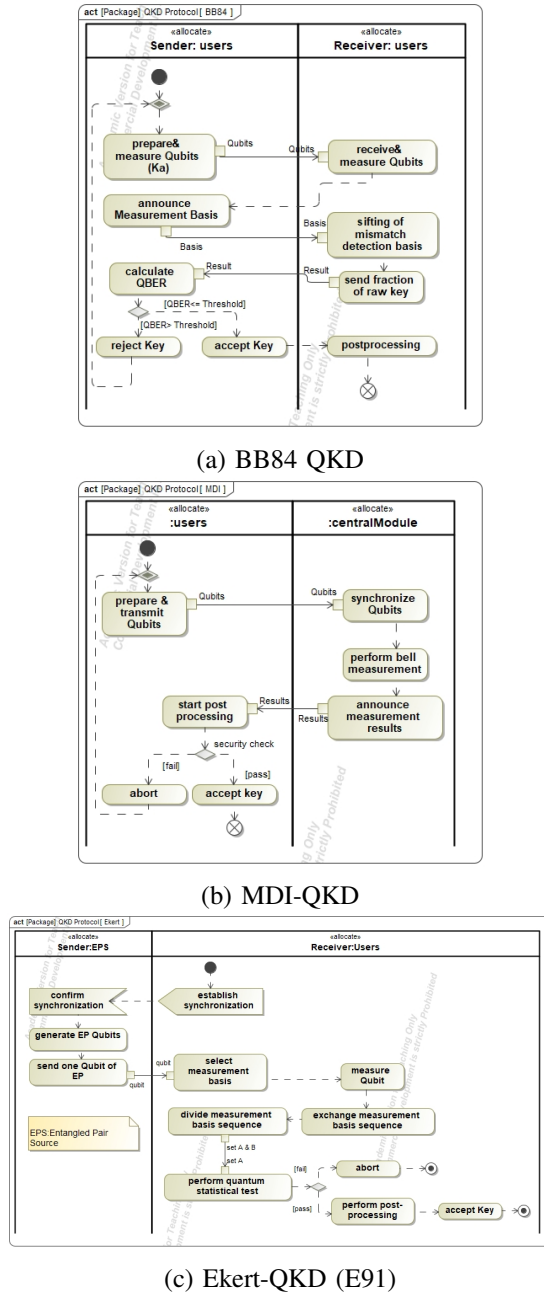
act [Package] QKD Protocol[ BB84 ]

«allocate»
Sender: users

«allocate»
Receiver: users

prepare& measure Qubits (Ka)

Qubits

Qubits

receive& measure Qubits

announce Measurement Basis

Basis

Basis

sifting of mismatch detection basis

calculate QBER

Result

Result

send fraction of raw key

[QBER<= Threshold]

[QBER> Threshold]

reject Key

accept Key

postprocessing

(a) BB84 QKD

act [Package] QKD Protocol[ MDI ]

«allocate»
:users

«allocate»
:centralModule

prepare & transmit Qubits

Qubits

Qubits

synchronize Qubits

perform bell measurement

start post processing

Results

Results

announce measurement results

security check

[fail]

[pass]

abort

accept key

(b) MDI-QKD

act [Package] QKD Protocol[ Ekert ]

«allocate»
Sender:EPS

«allocate»
Receiver:Users

confirm synchronization

establish synchronization

generate EP Qubits

send one Qubit of EP

qubit

qubit

select measurement basis

measure Qubit

EPS:Entangled Pair Source

divide measurement basis sequence

exchange measurement basis sequence

set A & B

set A

[fail]

abort

perform quantum statistical test

[pass]

perform post-processing

accept Key

(c) Ekert-QKD (E91)